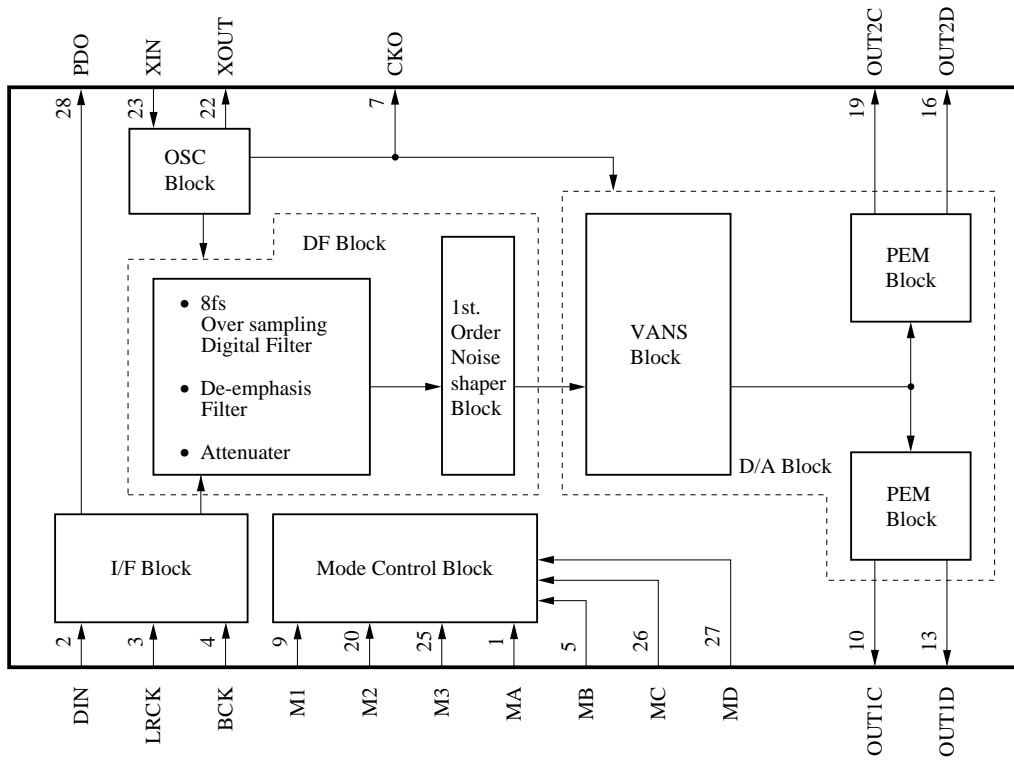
PDO
XIN
XOUT
CKO
OUT2C
OUT2D
28
23
22
7
19
16
OSC Block
DF Block
PEM Block
8fs Over sampling Digital Filter
De-emphasis Filter
Attenuater
1st. Order Noise shaper Block
VANS Block
D/A Block
PEM Block
I/F Block
Mode Control Block
2
3
4
9
20
25
1
5
26
27
10
13
DIN
LRCK
BCK
M1
M2
M3
MA
MB
MC
MD
OUT1C
OUT1D